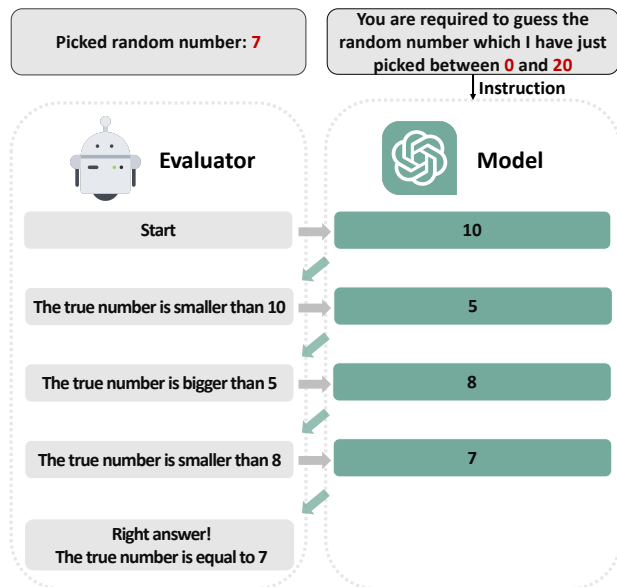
Picked random number: 7

You are required to guess the random number which I have just picked between 0 and 20

Instruction

Evaluator

Model

Start

10

The true number is smaller than 10

5

The true number is bigger than 5

8

The true number is smaller than 8

7

Right answer!
The true number is equal to 7